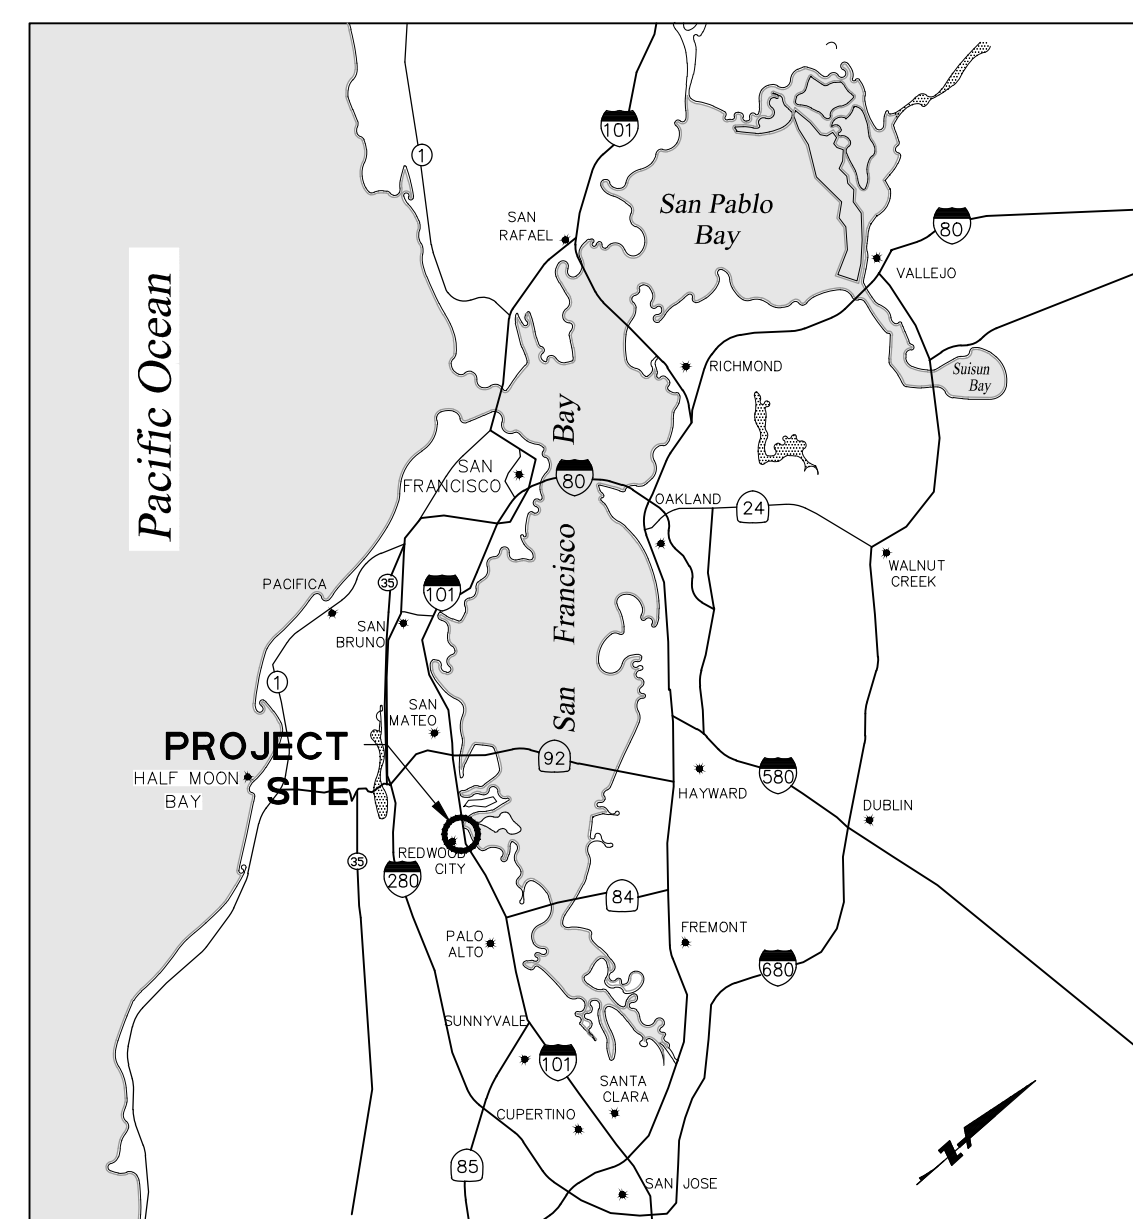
101

1

San Pablo Bay

SAN RAFAEL

80

VALLEJO

Pacific Ocean

RICHMOND

Suisun Bay

Bay

SAN FRANCISCO

80

OAKLAND

24

Francisco

WALNUT CREEK

PACIFICA

35

101

SAN BRUNO

1

San

SAN MATEO

PROJECT SITE

92

HALF MOON BAY

HAYWARD

580

DUBLIN

35

REDWOOD CITY

280

84

FREMONT

PALO ALTO

680

SUNNYVALE

101

SANTA CLARA

CUPERTINO

85

SAN JOSE